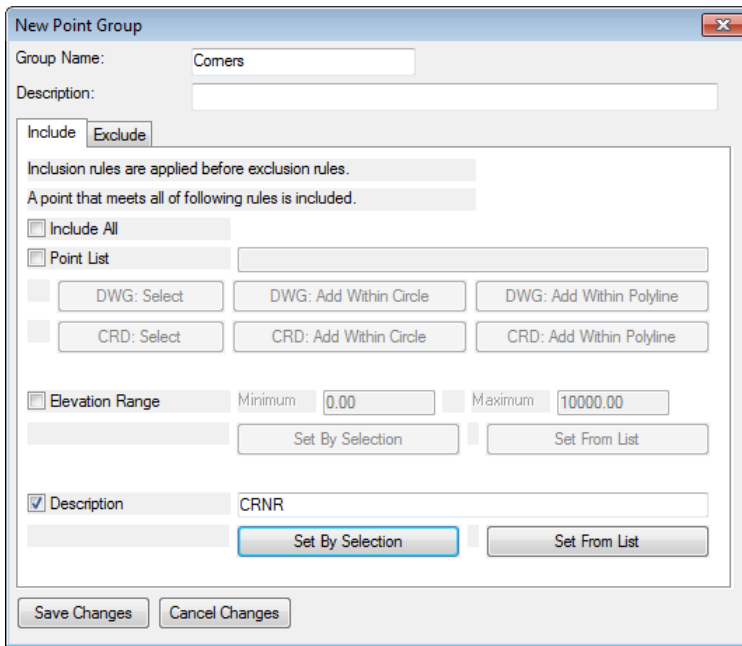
New Point Group

Group Name: Corners

Description:

Include Exclude

Inclusion rules are applied before exclusion rules.

A point that meets all of following rules is included.

Include All

Point List

DWG: Select DWG: Add Within Circle DWG: Add Within Polyline

CRD: Select CRD: Add Within Circle CRD: Add Within Polyline

Elevation Range Minimum 0.00 Maximum 10000.00

Set By Selection Set From List

Description CRNR

Set By Selection Set From List

Save Changes Cancel Changes